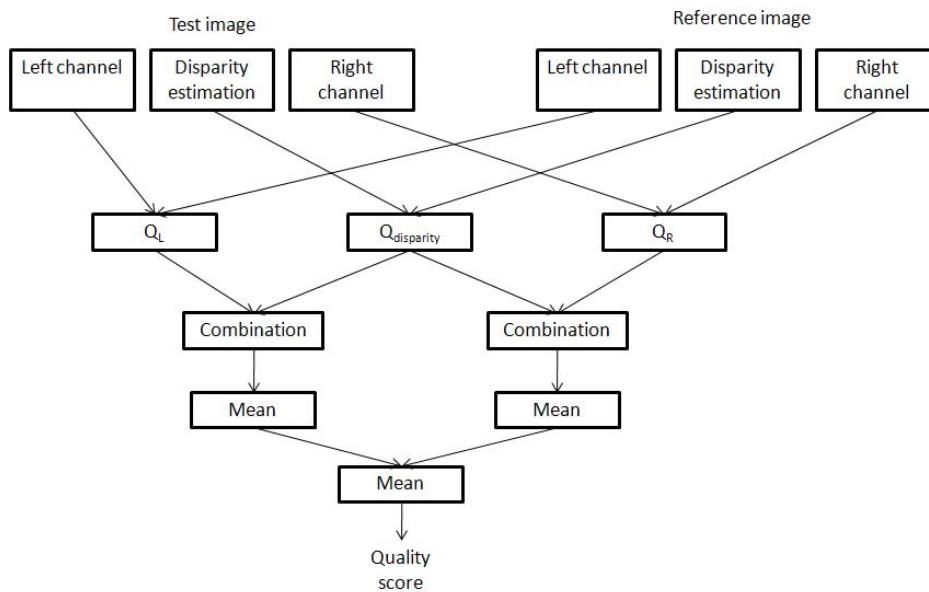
Test image

Reference image

Left channel

Disparity estimation

Right channel

Left channel

Disparity estimation

Right channel

$Q_L$

$Q_{disparity}$

$Q_R$

Combination

Combination

Mean

Mean

Mean

Quality score